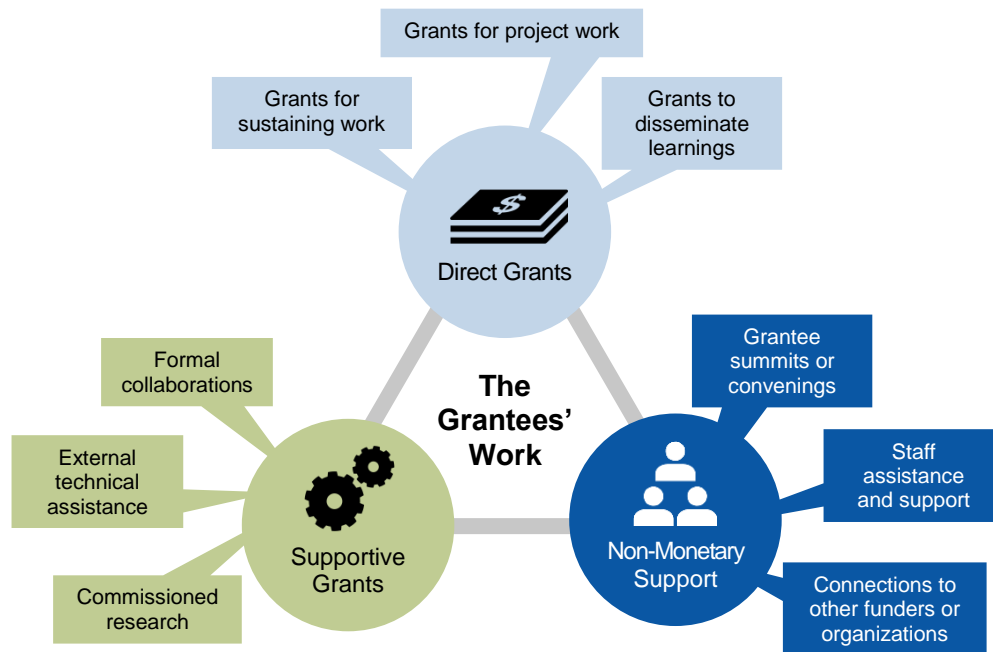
Grants for project work

Grants for sustaining work

Grants to disseminate learnings

$

Direct Grants

The Grantees' Work

Formal collaborations

External technical assistance

Commissioned research

Supportive Grants

Grantee summits or convenings

Staff assistance and support

Connections to other funders or organizations

Non-Monetary Support